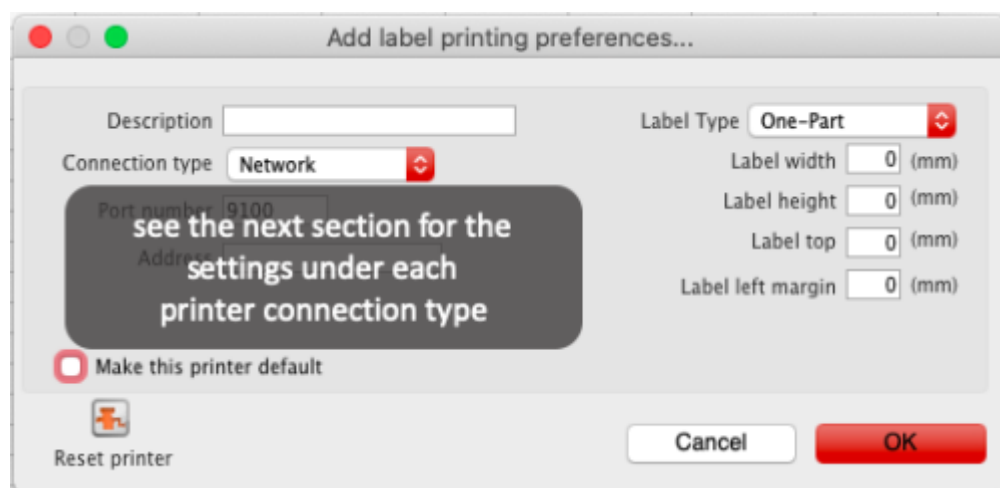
Add label printing preferences...

Description

Connection type Network

Port number 9100

Address

see the next section for the settings under each printer connection type

Make this printer default

Label Type One-Part

Label width 0 (mm)

Label height 0 (mm)

Label top 0 (mm)

Label left margin 0 (mm)

Reset printer

Cancel

OK